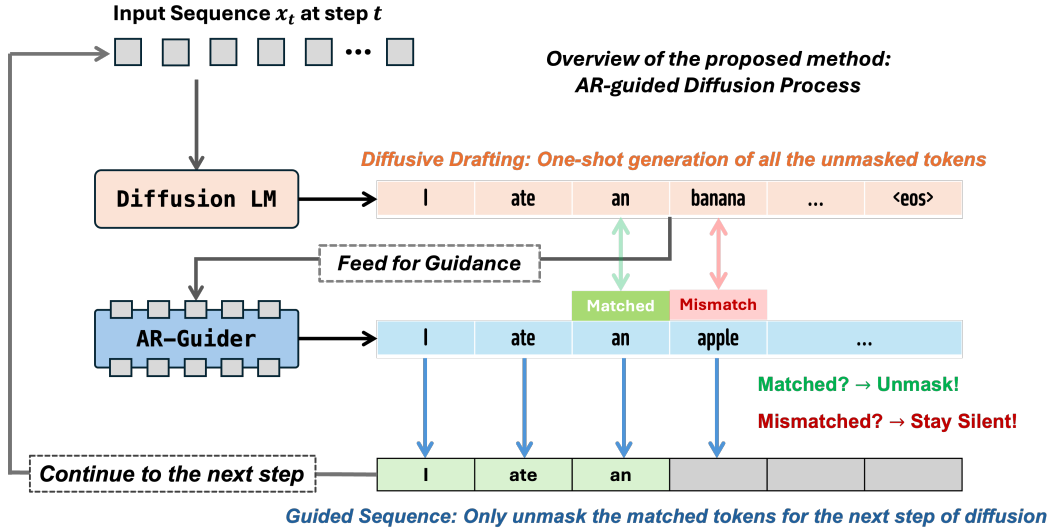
Input Sequence $x_t$ at step $t$

Overview of the proposed method: AR-guided Diffusion Process

Diffusive Drafting: One-shot generation of all the unmasked tokens

Diffusion LM

| I | ate | an | banana | ... | <eos> |
|---|---|---|---|---|---|

Feed for Guidance

Matched

Mismatch

AR-Guider

| I | ate | an | apple | ... |
|---|---|---|---|---|

Matched? → Unmask!

Mismatched? → Stay Silent!

Continue to the next step

| I | ate | an | | | |
|---|---|---|---|---|---|

Guided Sequence: Only unmask the matched tokens for the next step of diffusion